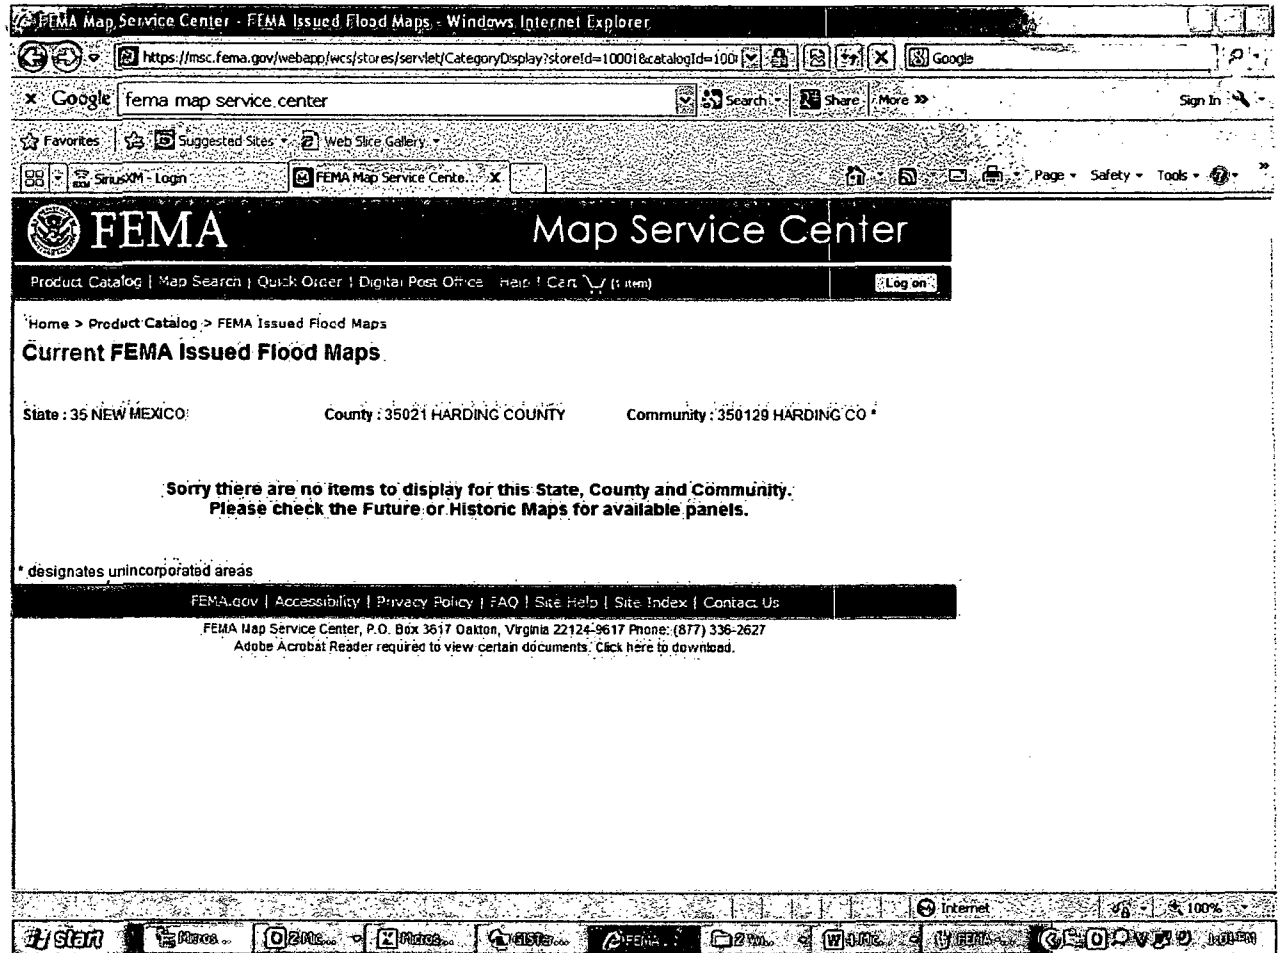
FEMA Map Service Center - FEMA Issued Flood Maps - Windows Internet Explorer

https://msc.fema.gov/webapp/wcs/stores/servlet/CategoryDisplay?storeId=10001&catalogId=100

Google

Google fema map service center

Search Share More »

Sign In

Favorites Suggested Sites Web Slice Gallery

SiriusXM - Login FEMA Map Service Cente...

Page Safety Tools

FEMA Map Service Center

Product Catalog | Map Search | Quick Order | Digital Post Office | Help | Cart (1 item)

Log on

Home > Product Catalog > FEMA Issued Flood Maps

Current FEMA Issued Flood Maps

State : 35 NEW MEXICO County : 35021 HARDING COUNTY Community : 350129 HARDING CO *

Sorry there are no items to display for this State, County and Community. Please check the Future or Historic Maps for available panels.

* designates unincorporated areas

FEMA.gov | Accessibility | Privacy Policy | FAQ | Site Help | Site Index | Contact Us

FEMA Map Service Center, P.O. Box 3617 Oakton, Virginia 22124-9617 Phone: (877) 336-2627
Adobe Acrobat Reader required to view certain documents. Click here to download.

Internet 100%

start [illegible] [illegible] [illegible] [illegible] FEMA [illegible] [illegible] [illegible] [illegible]